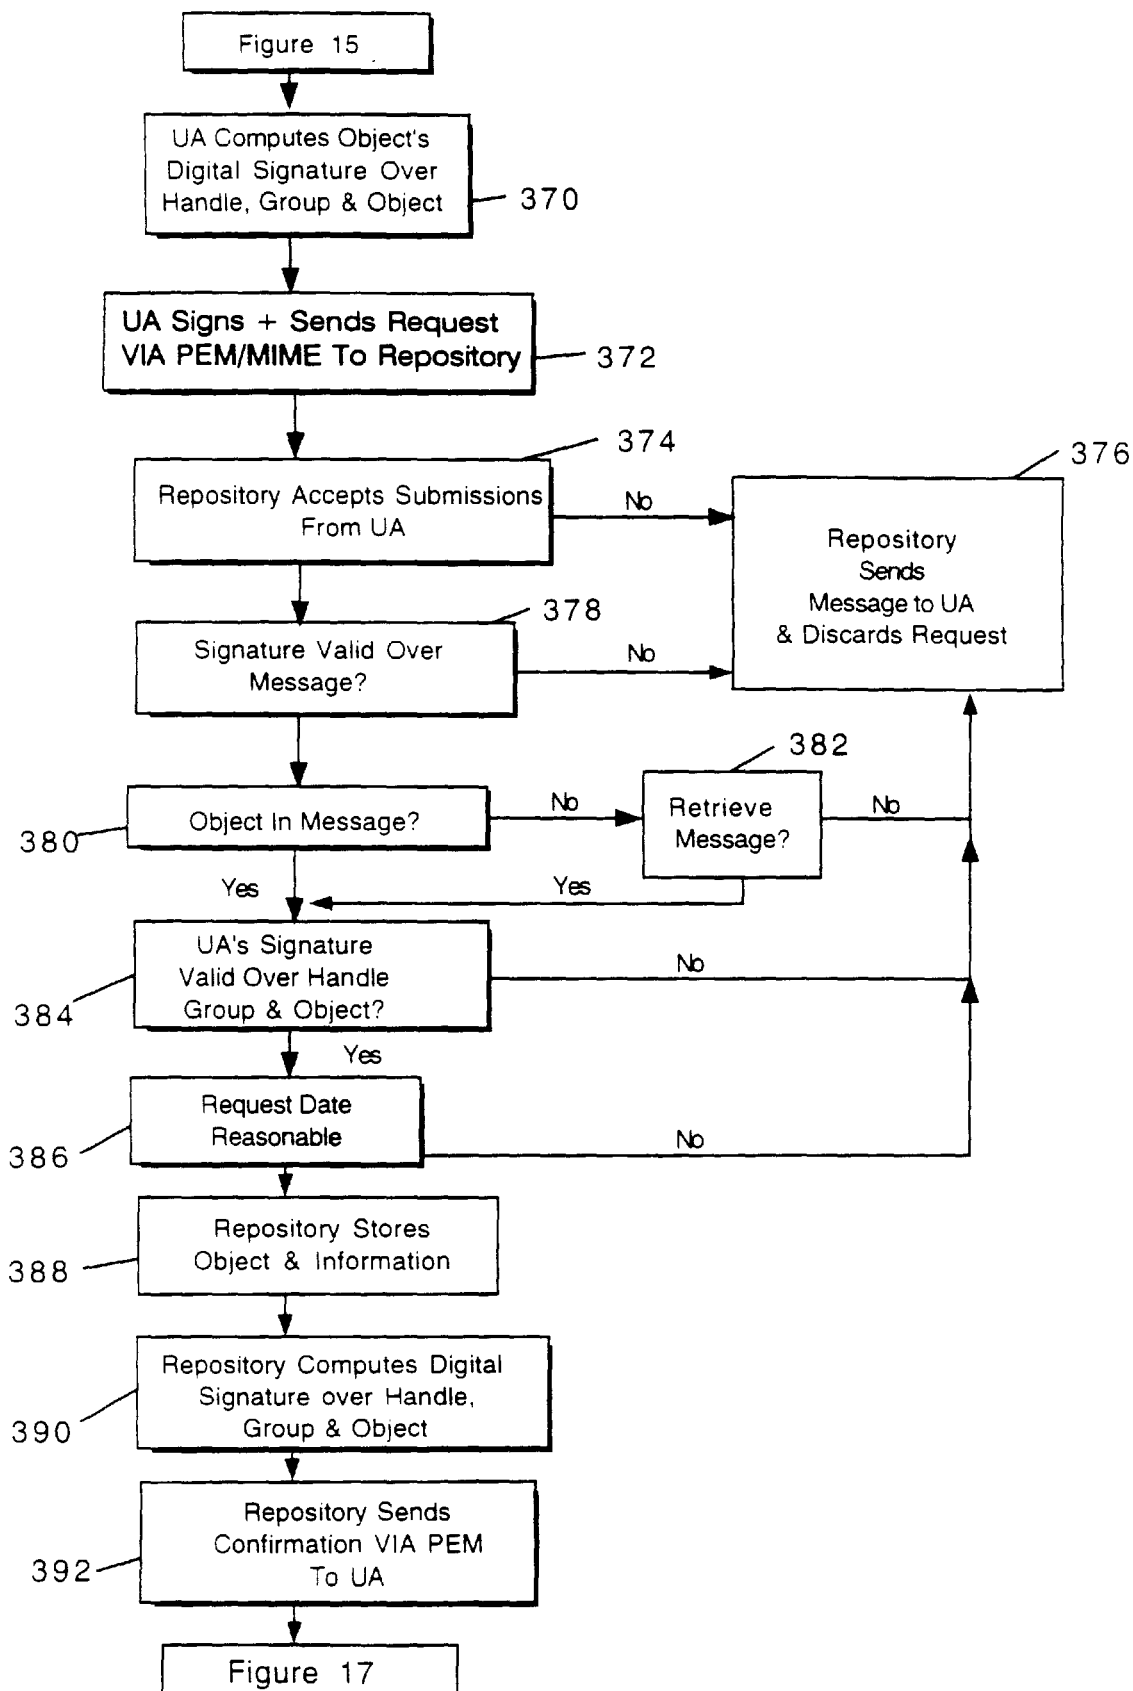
Figure 15

UA Computes Object's Digital Signature Over Handle, Group & Object

370

UA Signs + Sends Request VIA PEM/MIME To Repository

372

374

Repository Accepts Submissions From UA

No

376

Repository Sends Message to UA & Discards Request

378

Signature Valid Over Message?

No

382

380

Object In Message?

No

Retrieve Message?

No

Yes

Yes

384

UA's Signature Valid Over Handle Group & Object?

No

Yes

386

Request Date Reasonable

No

388

Repository Stores Object & Information

390

Repository Computes Digital Signature over Handle, Group & Object

392

Repository Sends Confirmation VIA PEM To UA

Figure 17